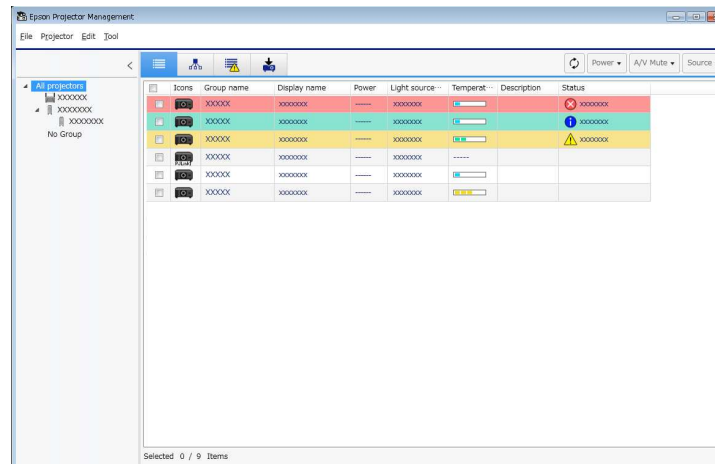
Epson Projector Management

File Projector Edit Tool

All projectors
XXXXXX
XXXXXXX
XXXXXXX
No Group

Power ▾ A/V Mute ▾ Source

| | Icons | Group name | Display name | Power | Light source··· | Temperat··· | Description | Status |
|---|---|---|---|---|---|---|---|---|
| | | XXXXX | XXXXXXX | ----- | XXXXXXX | | | XXXXXXX |
| | | XXXXX | XXXXXXX | ----- | XXXXXXX | | | XXXXXXX |
| | | XXXXX | XXXXXXX | ----- | XXXXXXX | | | XXXXXXX |
| | | XXXXX | XXXXXXX | ----- | XXXXXXX | ----- | | |
| | | XXXXX | XXXXXXX | ----- | XXXXXXX | | | |
| | | XXXXX | XXXXXXX | ----- | XXXXXXX | | | |

Selected 0 / 9 Items